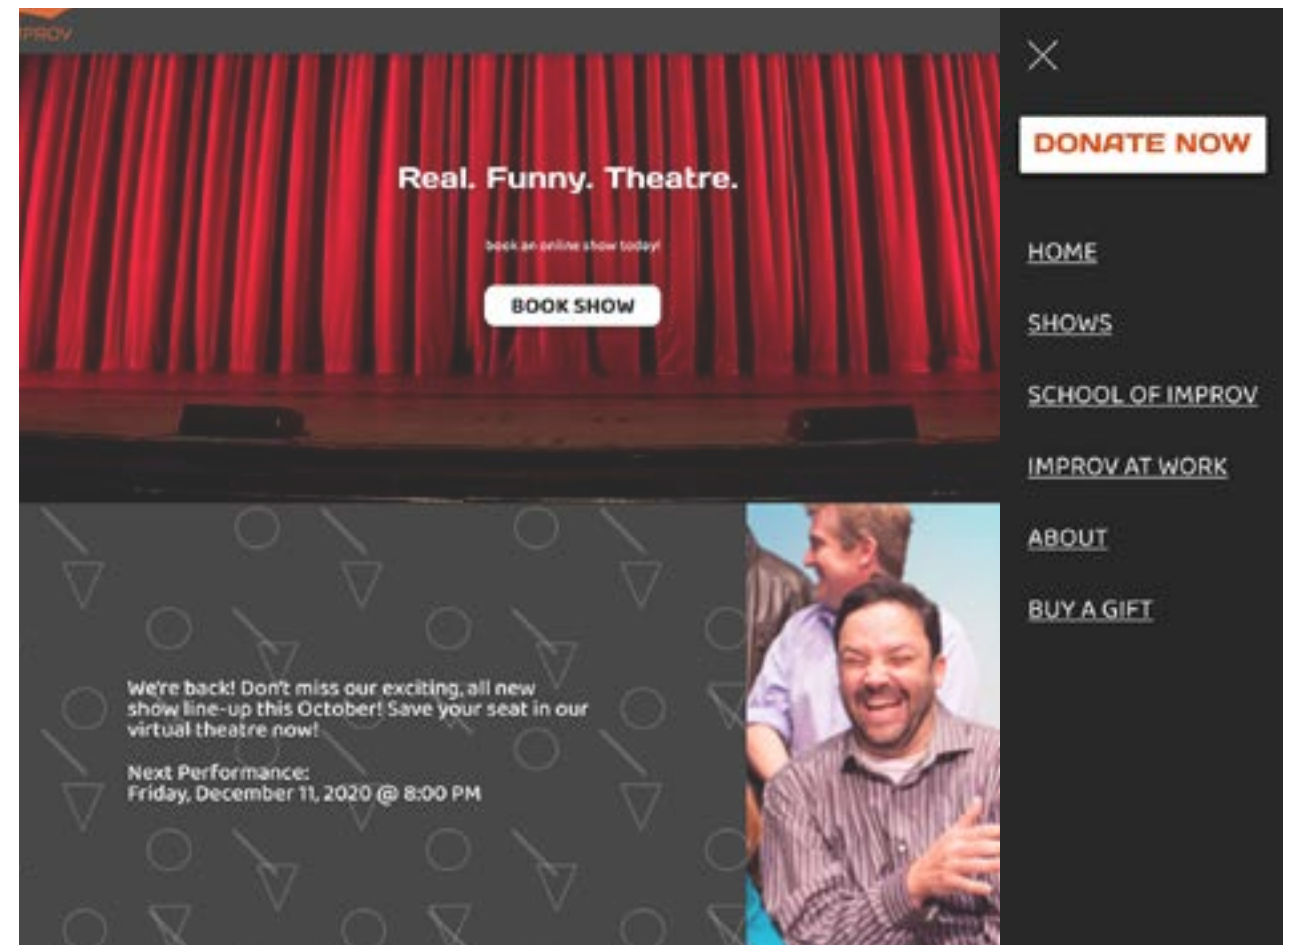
PROV

Real. Funny. Theatre.

book an online show today!

BOOK SHOW

We're back! Don't miss our exciting, all new show line-up this October! Save your seat in our virtual theatre now!

Next Performance:
Friday, December 11, 2020 @ 8:00 PM

DONATE NOW

HOME

SHOWS

SCHOOL OF IMPROV

IMPROV AT WORK

ABOUT

BUY A GIFT